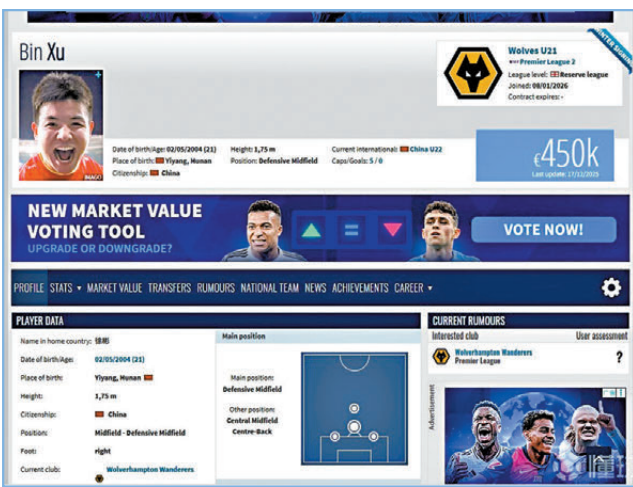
Bin Xu

Wolves U21
Premier League 2
League level: Reserve league
Joined: 08/01/2026
Contract expires: -

WINTER SIGNING

Date of birth/Age: 02/05/2004 (21)
Place of birth: Yiyang, Hunan
Citizenship: China

Height: 1,75 m
Position: Defensive Midfield

Current international: China U22
Caps/Goals: 5 / 0

€450k
Last update: 17/11/2025

NEW MARKET VALUE VOTING TOOL
UPGRADE OR DOWNGRADE?
VOTE NOW!

PROFILE STATS ▾ MARKET VALUE TRANSFERS RUMOURS NATIONAL TEAM NEWS ACHIEVEMENTS CAREER ▾

PLAYER DATA

| | |
|---|---|
| Name in home country: | 徐彬 |
| Date of birth/Age: | 02/05/2004 (21) |
| Place of birth: | Yiyang, Hunan |
| Height: | 1,75 m |
| Citizenship: | China |
| Position: | Midfield - Defensive Midfield |
| Foot: | right |
| Current club: | Wolverhampton Wanderers |

Main position
Main position:
Defensive Midfield
Other position:
Central Midfield
Centre-Back

CURRENT RUMOURS
Interested club
User assessment
Wolverhampton Wanderers
Premier League
?

Advertisement